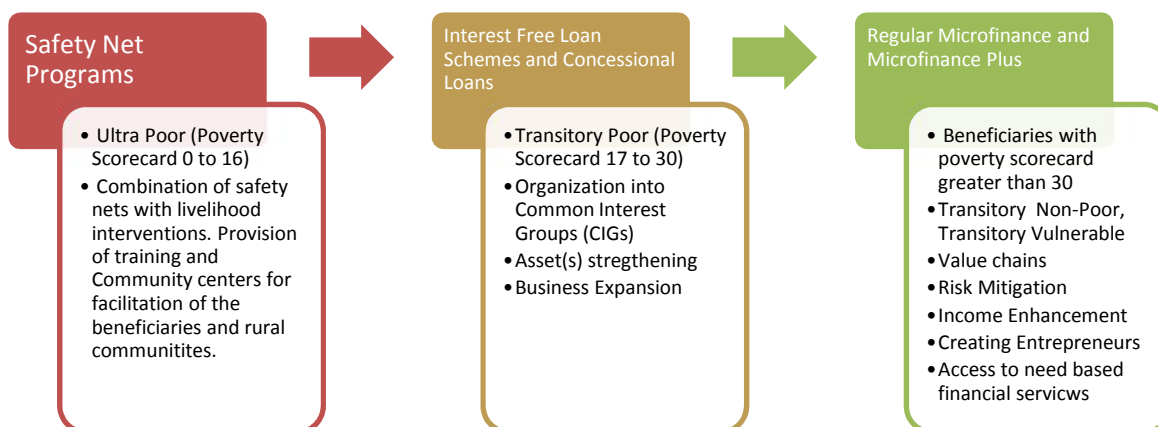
Safety Net Programs

• Ultra Poor (Poverty Scorecard 0 to 16)
• Combination of safety nets with livelihood interventions. Provision of training and Community centers for facilitation of the beneficiaries and rural communitites.

Interest Free Loan Schemes and Concessional Loans

• Transitory Poor (Poverty Scorecard 17 to 30)
• Organization into Common Interest Groups (CIGs)
• Asset(s) stregthening
• Business Expansion

Regular Microfinance and Microfinance Plus

• Beneficiaries with poverty scorecard greater than 30
• Transitory Non-Poor, Transitory Vulnerable
• Value chains
• Risk Mitigation
• Income Enhancement
• Creating Entrepreneurs
• Access to need based financial servicws